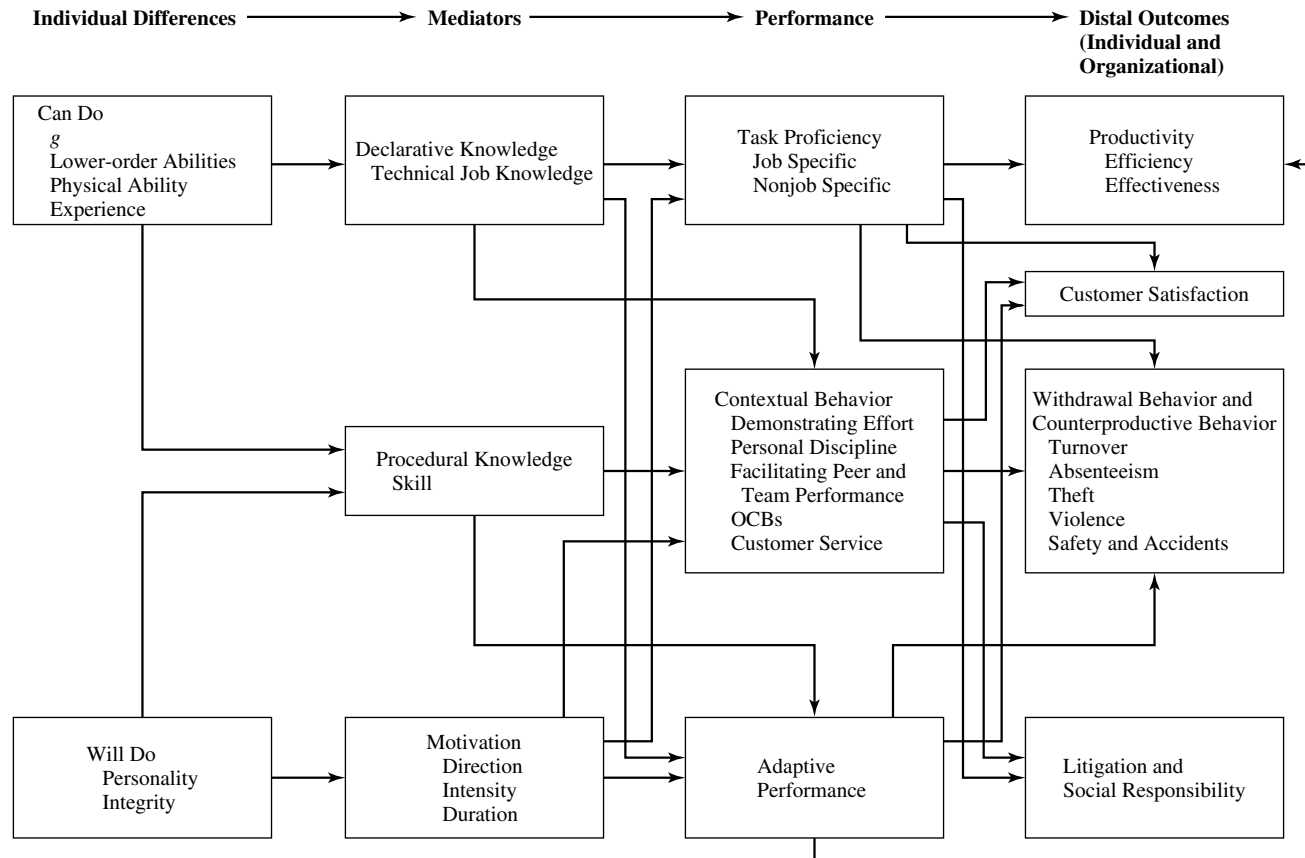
Individual Differences → Mediators → Performance → Distal Outcomes (Individual and Organizational)

Can Do
$g$
Lower-order Abilities
Physical Ability
Experience

Declarative Knowledge
Technical Job Knowledge

Task Proficiency
Job Specific
Nonjob Specific

Productivity
Efficiency
Effectiveness

Customer Satisfaction

Contextual Behavior
Demonstrating Effort
Personal Discipline
Facilitating Peer and Team Performance
OCBs
Customer Service

Withdrawal Behavior and Counterproductive Behavior
Turnover
Absenteeism
Theft
Violence
Safety and Accidents

Procedural Knowledge
Skill

Will Do
Personality
Integrity

Motivation
Direction
Intensity
Duration

Adaptive Performance

Litigation and Social Responsibility